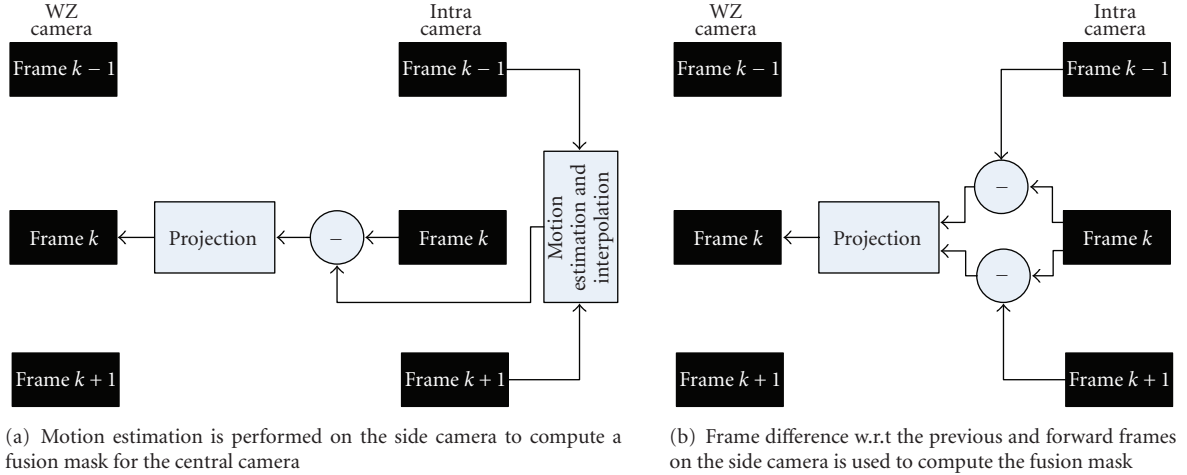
WZ camera

Frame $k-1$

Frame $k$

Frame $k+1$

Projection

$-$

Intra camera

Frame $k-1$

Frame $k$

Frame $k+1$

Motion estimation and interpolation

(a) Motion estimation is performed on the side camera to compute a fusion mask for the central camera

WZ camera

Frame $k-1$

Frame $k$

Frame $k+1$

Projection

$-$

$-$

Intra camera

Frame $k-1$

Frame $k$

Frame $k+1$

(b) Frame difference w.r.t the previous and forward frames on the side camera is used to compute the fusion mask